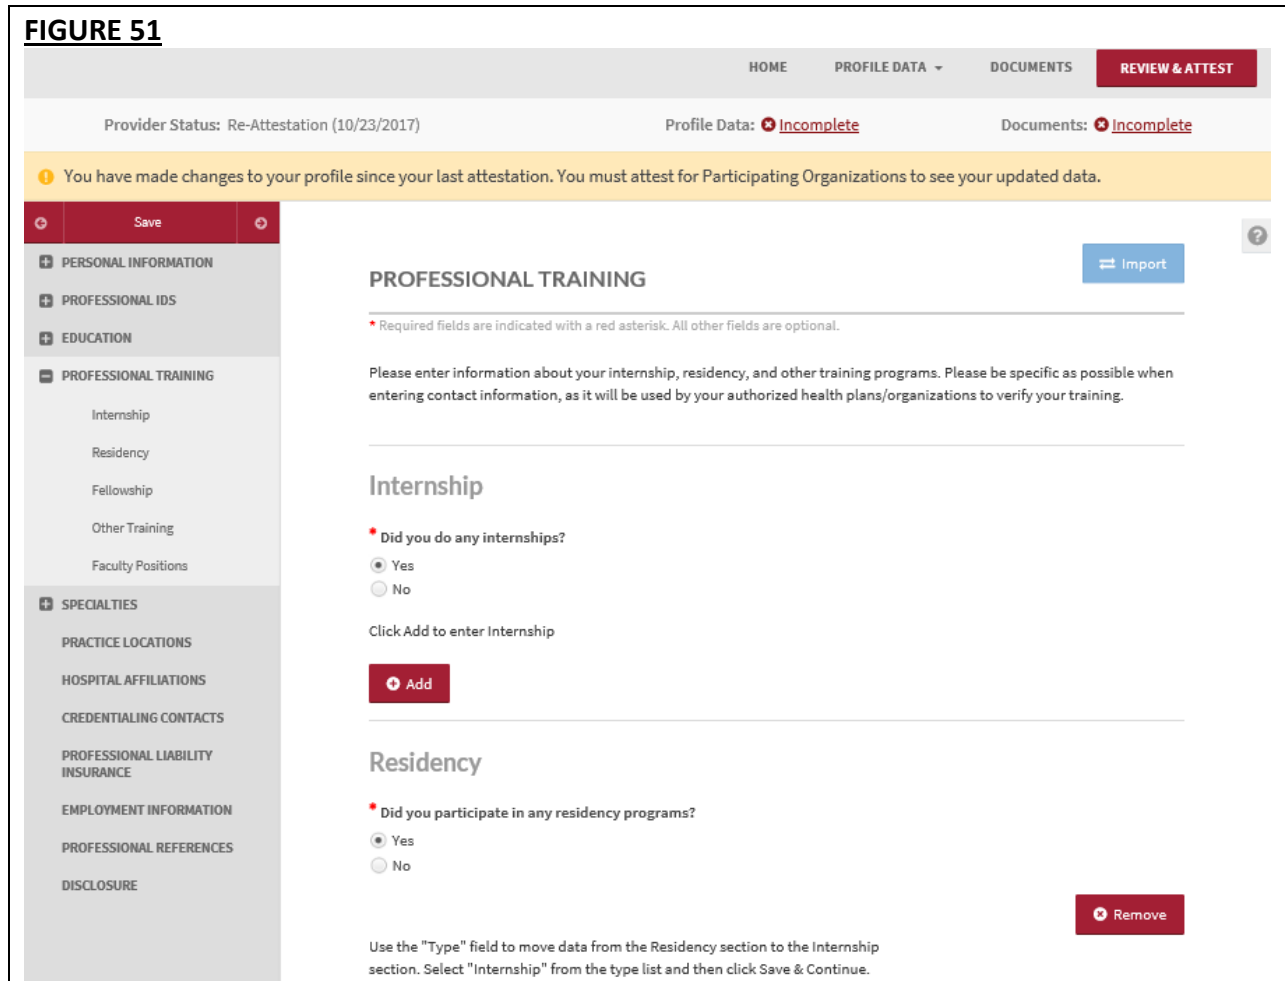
FIGURE 51

HOME PROFILE DATA DOCUMENTS REVIEW & ATTEST

Provider Status: Re-Attestation (10/23/2017)

Profile Data: Incomplete

Documents: Incomplete

You have made changes to your profile since your last attestation. You must attest for Participating Organizations to see your updated data.

Save

PERSONAL INFORMATION
PROFESSIONAL IDS
EDUCATION
PROFESSIONAL TRAINING
Internship
Residency
Fellowship
Other Training
Faculty Positions
SPECIALTIES
PRACTICE LOCATIONS
HOSPITAL AFFILIATIONS
CREDENTIALING CONTACTS
PROFESSIONAL LIABILITY INSURANCE
EMPLOYMENT INFORMATION
PROFESSIONAL REFERENCES
DISCLOSURE

Import

PROFESSIONAL TRAINING

* Required fields are indicated with a red asterisk. All other fields are optional.

Please enter information about your internship, residency, and other training programs. Please be specific as possible when entering contact information, as it will be used by your authorized health plans/organizations to verify your training.

Internship

* Did you do any internships?
Yes
No

Click Add to enter Internship

Add

Residency

* Did you participate in any residency programs?
Yes
No

Remove

Use the "Type" field to move data from the Residency section to the Internship section. Select "Internship" from the type list and then click Save & Continue.